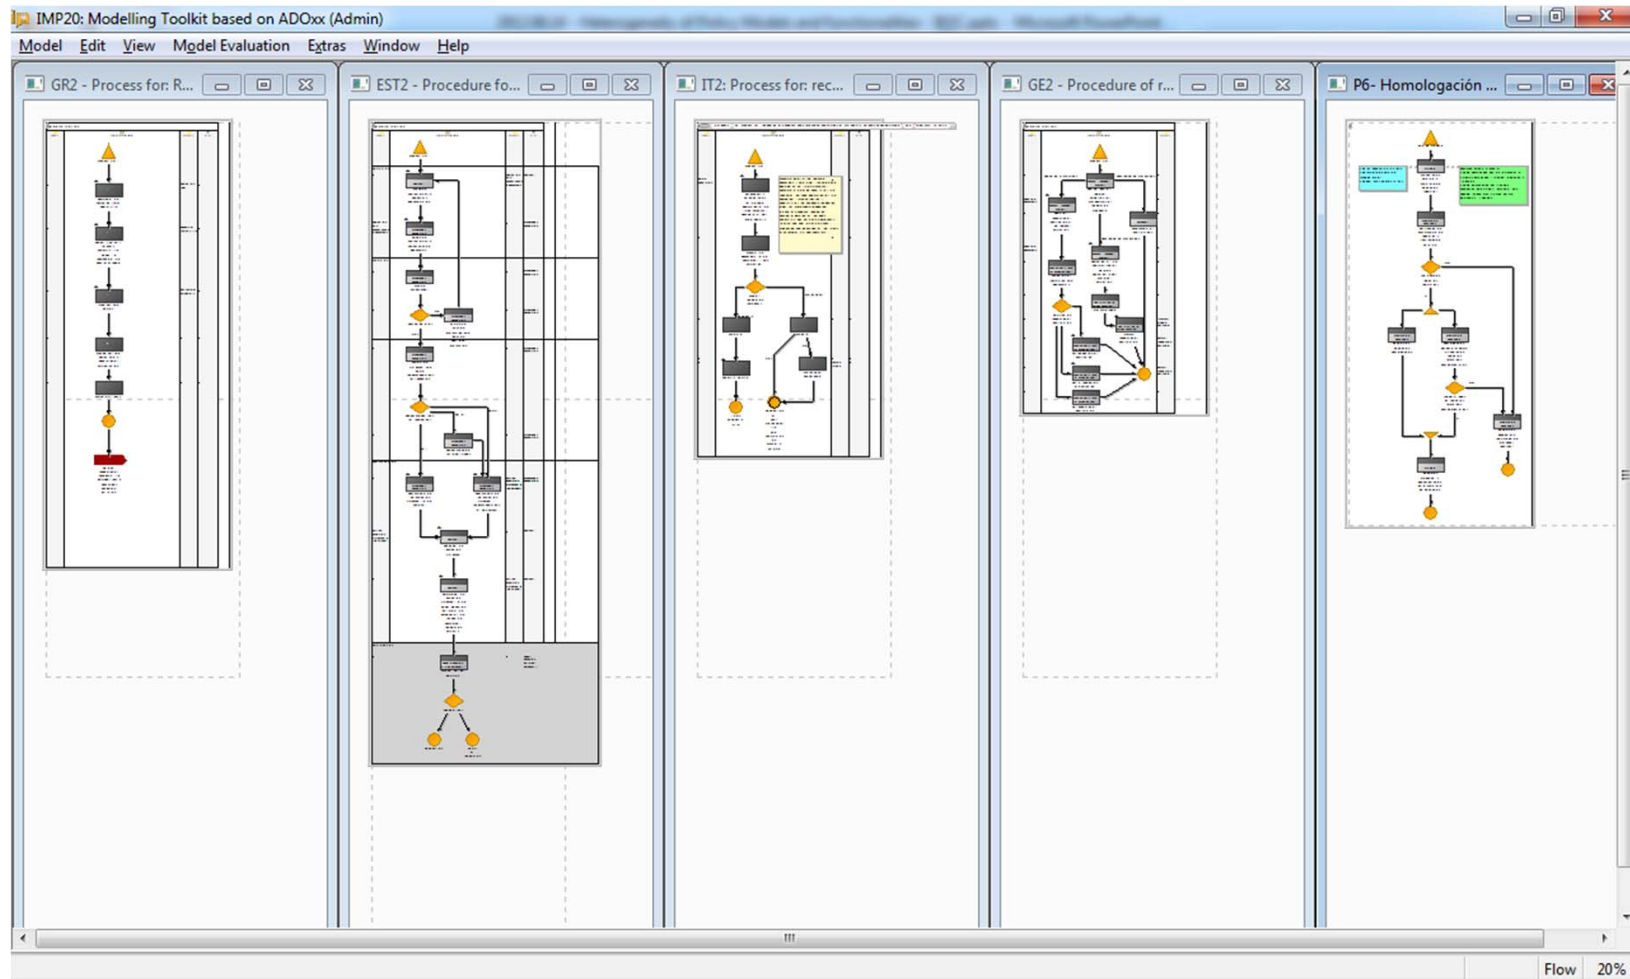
IMP20: Modelling Toolkit based on ADOxx (Admin)

Model Edit View Model Evaluation Extras Window Help

GR2 - Process for: R...

EST2 - Procedure fo...

IT2: Process for: rec...

GE2 - Procedure of r...

P6- Homologación ...

Flow 20%